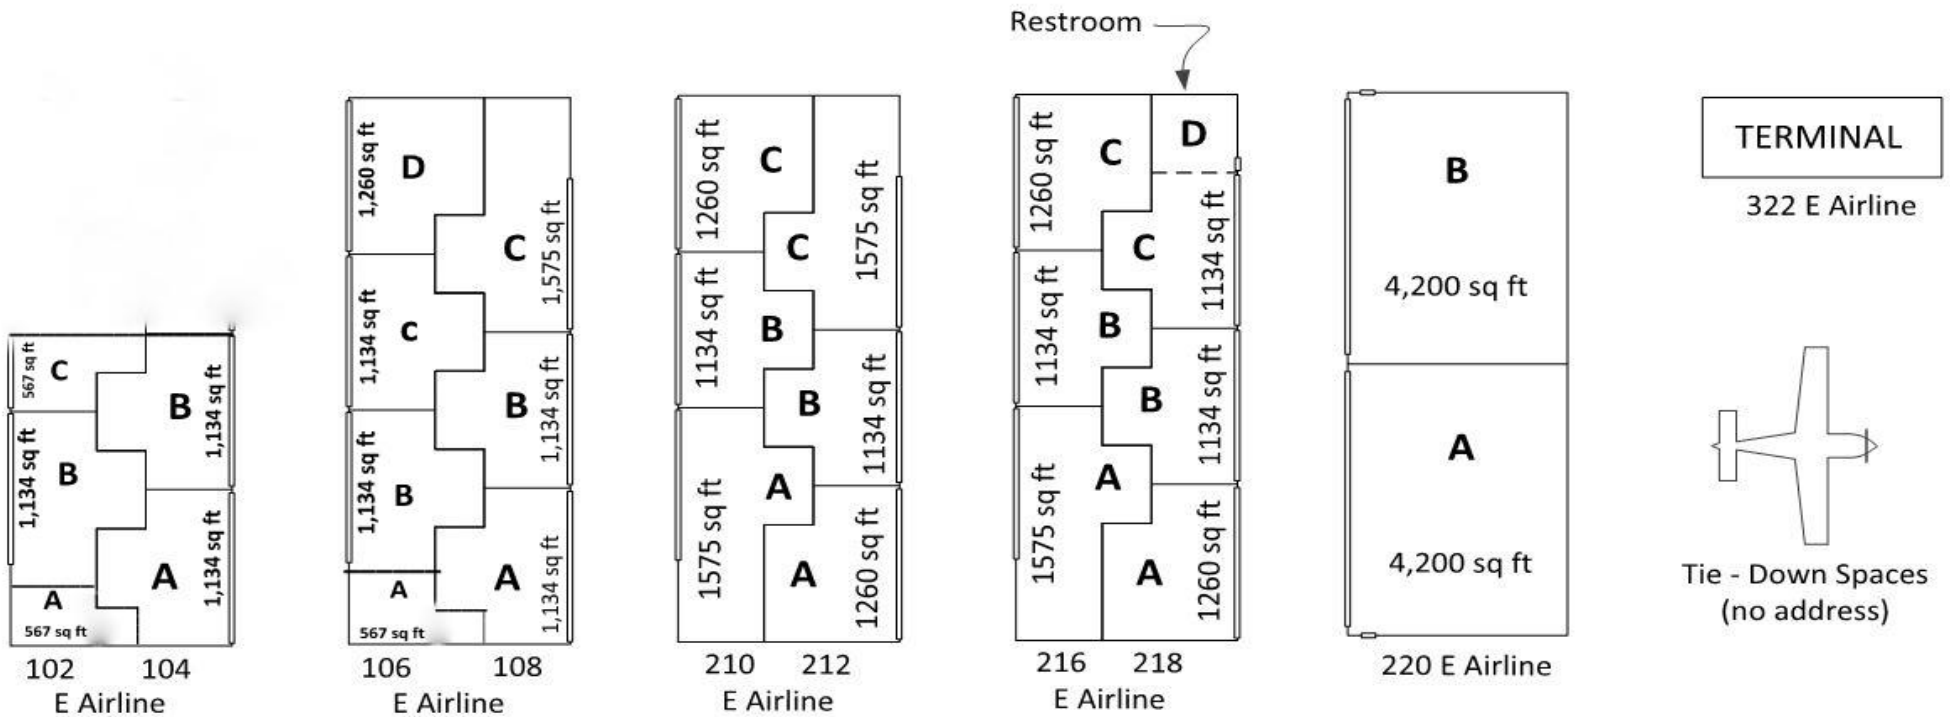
567 sq ft
C
B
1,134 sq ft
B
1,134 sq ft
A
1,134 sq ft
A
567 sq ft
102 104
E Airline

1,260 sq ft
D
C
1,575 sq ft
1,134 sq ft
c
B
1,134 sq ft
1,134 sq ft
B
A
A
1,134 sq ft
567 sq ft
106 108
E Airline

1260 sq ft
C
C
1575 sq ft
1134 sq ft
B
B
1134 sq ft
A
1575 sq ft
A
1260 sq ft
210 212
E Airline

Restroom
1260 sq ft
C
D
C
1134 sq ft
1134 sq ft
B
B
1134 sq ft
A
1575 sq ft
A
1260 sq ft
216 218
E Airline

B
4,200 sq ft
A
4,200 sq ft
220 E Airline

TERMINAL
322 E Airline

Tie - Down Spaces
(no address)